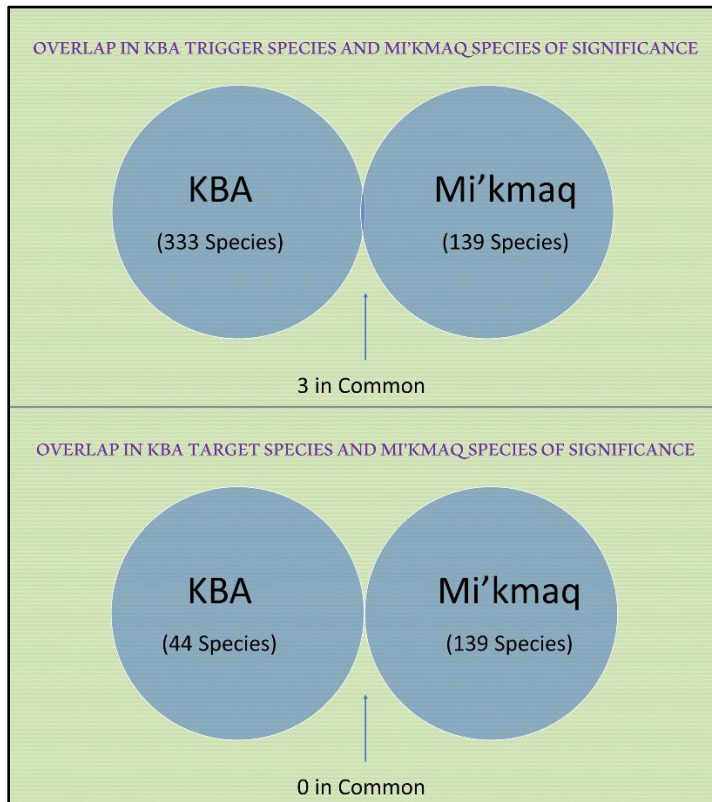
OVERLAP IN KBA TRIGGER SPECIES AND MI'KMAQ SPECIES OF SIGNIFICANCE

KBA

(333 Species)

Mi'kmaq

(139 Species)

3 in Common

OVERLAP IN KBA TARGET SPECIES AND MI'KMAQ SPECIES OF SIGNIFICANCE

KBA

(44 Species)

Mi'kmaq

(139 Species)

0 in Common